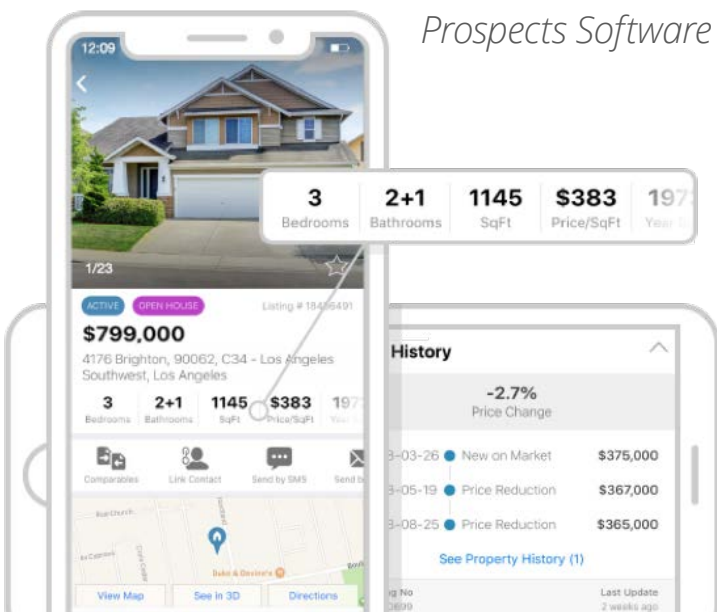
Prospects Software

12:09

1/23

ACTIVE OPEN HOUSE Listing # 184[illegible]6491

$799,000

4176 Brighton, 90062, C34 - Los Angeles Southwest, Los Angeles

| 3 | 2+1 | 1145 | $383 | 197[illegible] |
|---|---|---|---|---|
| Bedrooms | Bathrooms | SqFt | Price/SqFt | Year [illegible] |

Comparables Link Contact Send by SMS Send b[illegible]

View Map See in 3D Directions

History

-2.7%
Price Change

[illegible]3-03-26 New on Market $375,000
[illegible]3-05-19 Price Reduction $367,000
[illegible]3-08-25 Price Reduction $365,000

See Property History (1)

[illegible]g No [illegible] Last Update 2 weeks ago